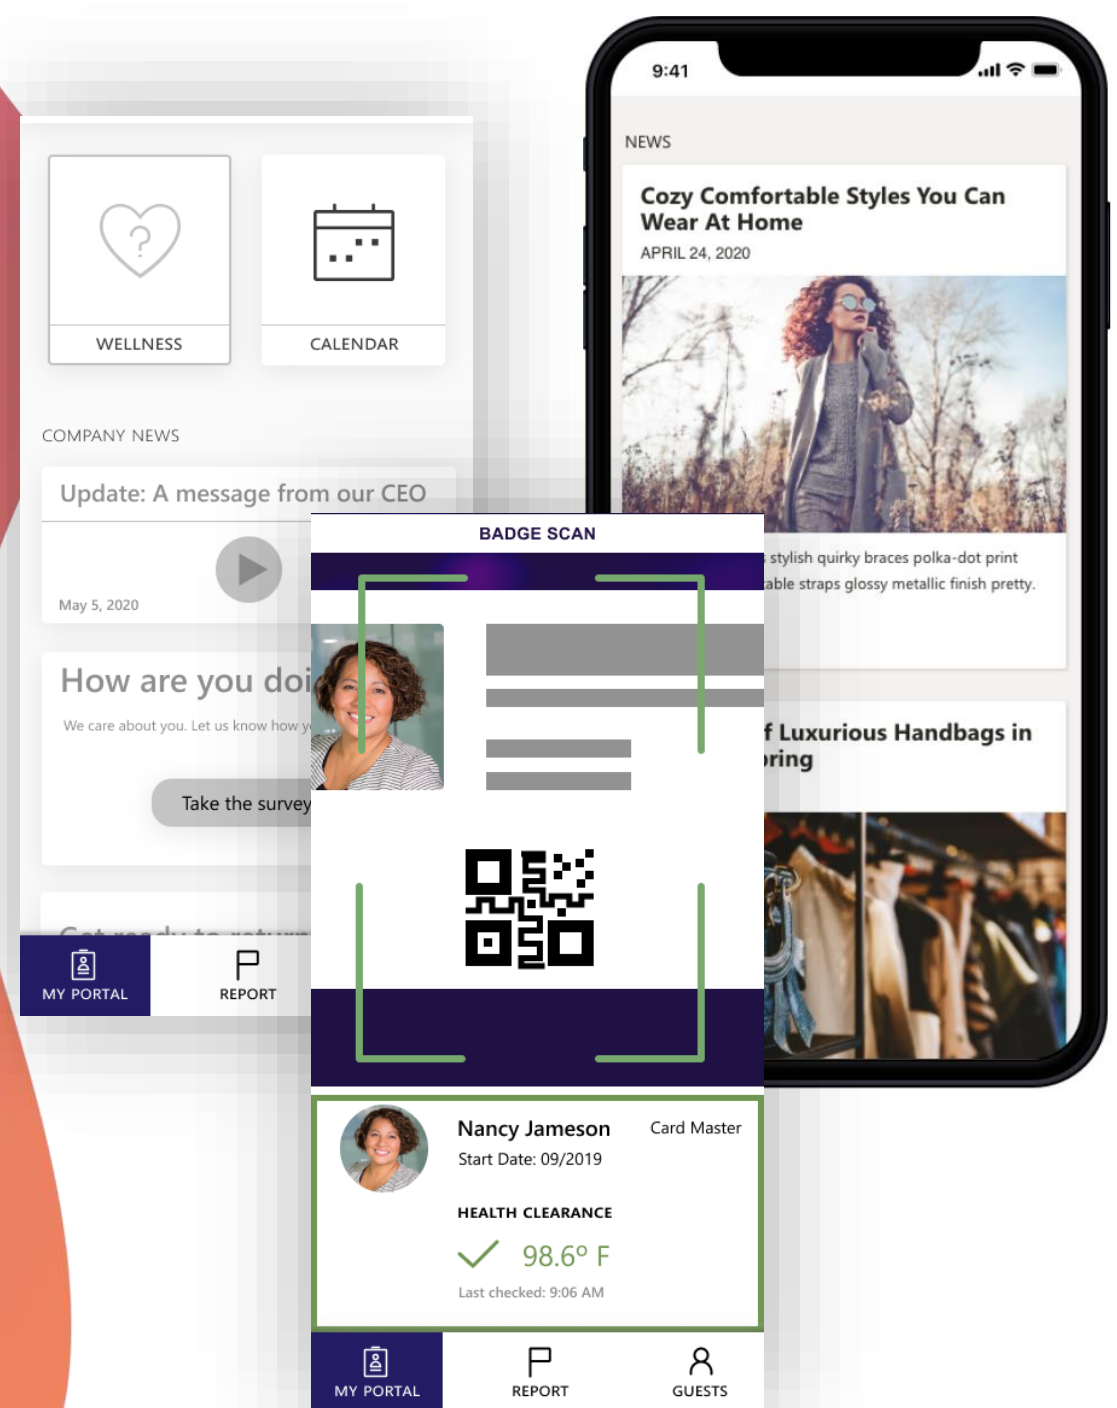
WELLNESS

CALENDAR

COMPANY NEWS

Update: A message from our CEO

May 5, 2020

How are you doi

We care about you. Let us know how y

Take the survey

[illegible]

MY PORTAL

REPORT

9:41

NEWS

Cozy Comfortable Styles You Can Wear At Home

APRIL 24, 2020

stylish quirky braces polka-dot print able straps glossy metallic finish pretty.

f Luxurious Handbags in ring

BADGE SCAN

Nancy Jameson

Card Master

Start Date: 09/2019

HEALTH CLEARANCE

98.6° F

Last checked: 9:06 AM

MY PORTAL

REPORT

GUESTS